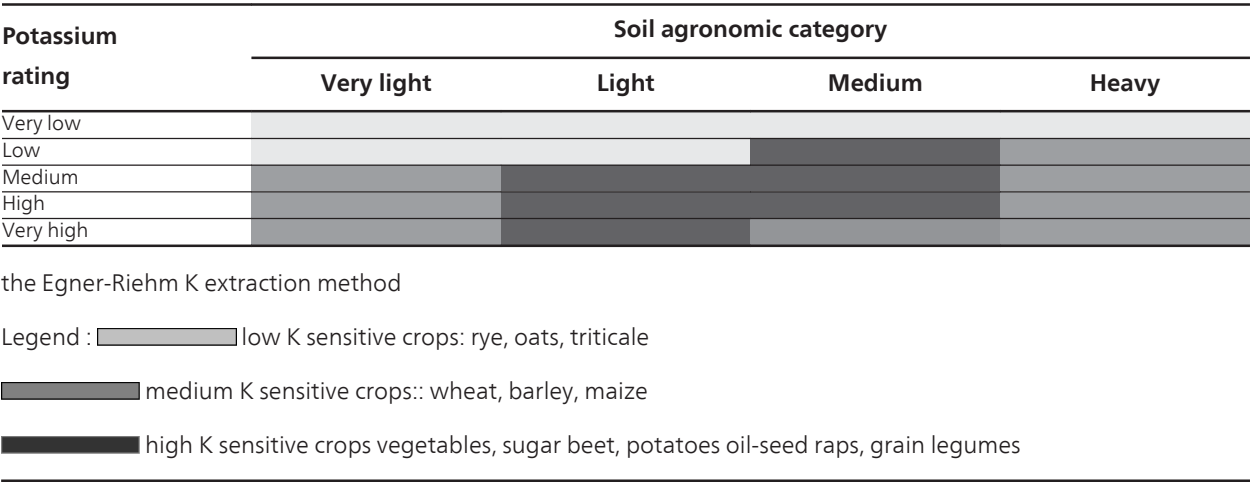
| Potassium rating | Soil agronomic category | | | |
|---|---|---|---|---|
| | Very light | Light | Medium | Heavy |
| Very low | | | | |
| Low | | | | |
| Medium | | | | |
| High | | | | |
| Very high | | | | |

the Egner-Riehm K extraction method

Legend : low K sensitive crops: rye, oats, triticale

medium K sensitive crops:: wheat, barley, maize

high K sensitive crops vegetables, sugar beet, potatoes oil-seed raps, grain legumes